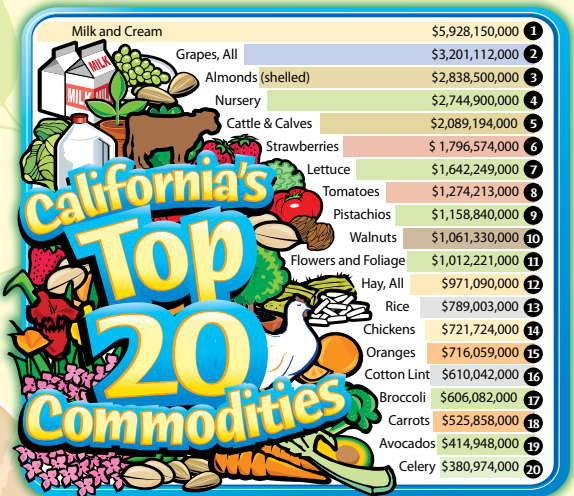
California's Top 20 Commodities

MILK
MILK

| Commodity | Value | Rank |
|---|---|---|
| Milk and Cream | $5,928,150,000 | 1 |
| Grapes, All | $3,201,112,000 | 2 |
| Almonds (shelled) | $2,838,500,000 | 3 |
| Nursery | $2,744,900,000 | 4 |
| Cattle & Calves | $2,089,194,000 | 5 |
| Strawberries | $ 1,796,574,000 | 6 |
| Lettuce | $1,642,249,000 | 7 |
| Tomatoes | $1,274,213,000 | 8 |
| Pistachios | $1,158,840,000 | 9 |
| Walnuts | $1,061,330,000 | 10 |
| Flowers and Foliage | $1,012,221,000 | 11 |
| Hay, All | $971,090,000 | 12 |
| Rice | $789,003,000 | 13 |
| Chickens | $721,724,000 | 14 |
| Oranges | $716,059,000 | 15 |
| Cotton Lint | $610,042,000 | 16 |
| Broccoli | $606,082,000 | 17 |
| Carrots | $525,858,000 | 18 |
| Avocados | $414,948,000 | 19 |
| Celery | $380,974,000 | 20 |